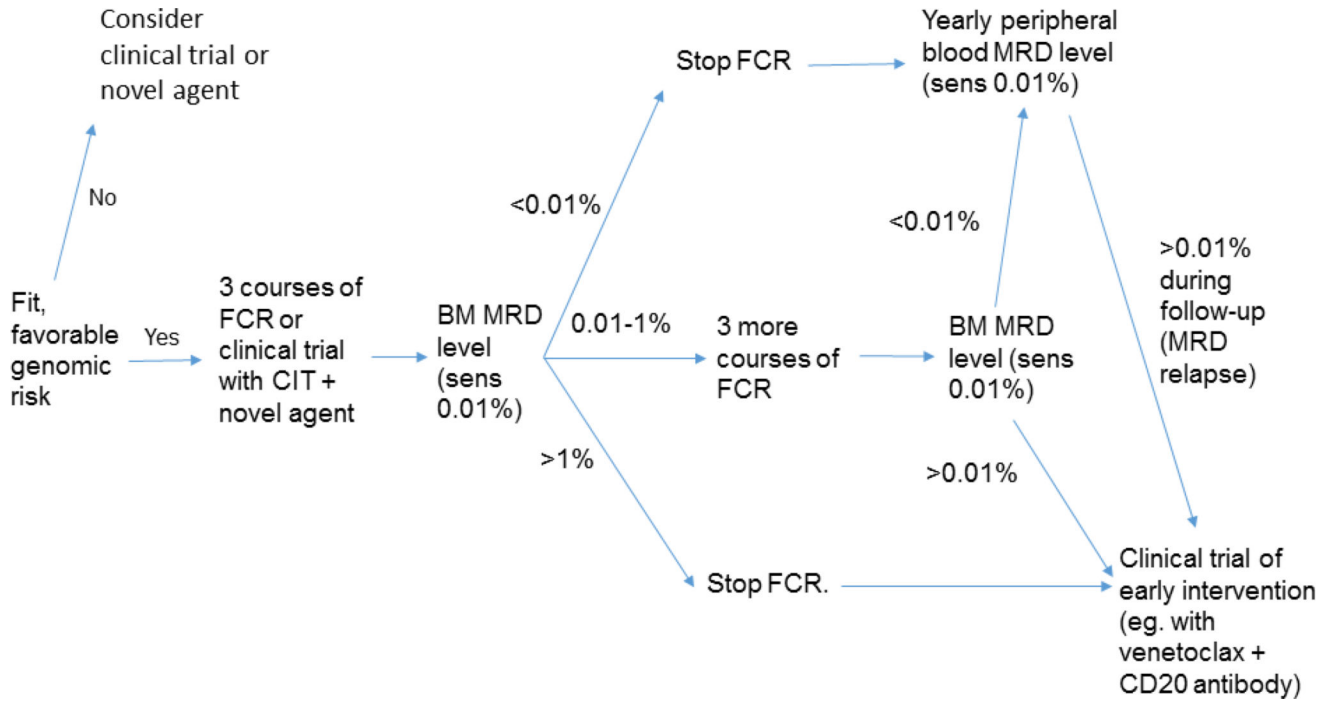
Consider clinical trial or novel agent

No

Fit, favorable genomic risk

Yes

3 courses of FCR or clinical trial with CIT + novel agent

BM MRD level (sens 0.01%)

<0.01%

0.01-1%

>1%

Stop FCR

3 more courses of FCR

Stop FCR.

Yearly peripheral blood MRD level (sens 0.01%)

<0.01%

BM MRD level (sens 0.01%)

>0.01%

>0.01% during follow-up (MRD relapse)

Clinical trial of early intervention (eg. with venetoclax + CD20 antibody)